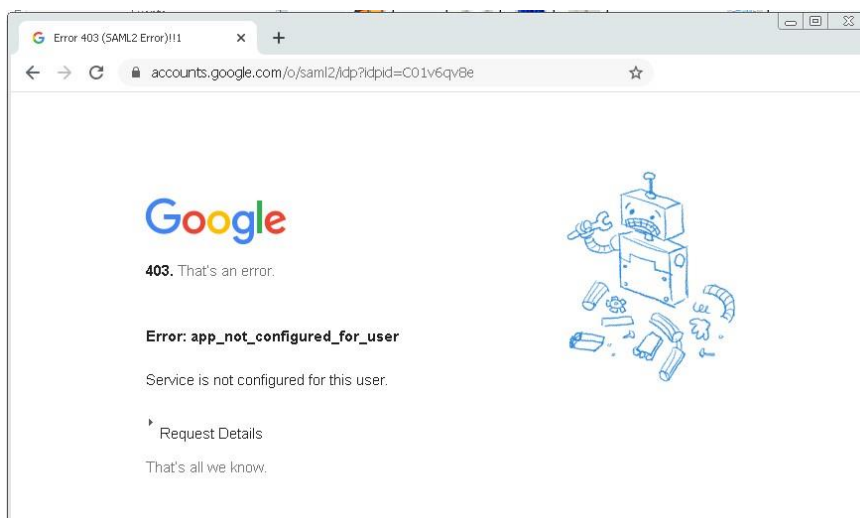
Error 403 (SAML2 Error)!!1

accounts.google.com/o/saml2/idp?idpid=C01v6qv8e

Google

403. That's an error.

Error: app_not_configured_for_user

Service is not configured for this user.

Request Details

That's all we know.